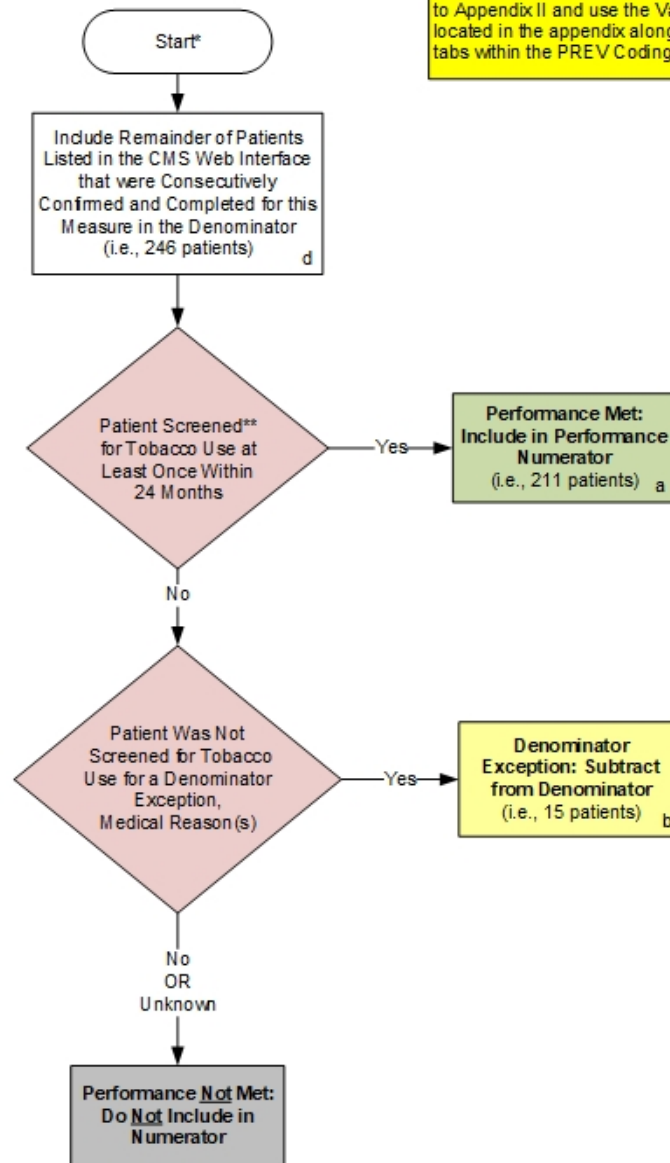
to Appendix II and use the Va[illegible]
located in the appendix along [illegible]
tabs within the PREV Coding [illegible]

Start*

Include Remainder of Patients Listed in the CMS Web Interface that were Consecutively Confirmed and Completed for this Measure in the Denominator (i.e., 246 patients) d

Patient Screened** for Tobacco Use at Least Once Within 24 Months

Yes

Performance Met: Include in Performance Numerator (i.e., 211 patients) a

No

Patient Was Not Screened for Tobacco Use for a Denominator Exception, Medical Reason(s)

Yes

Denominator Exception: Subtract from Denominator (i.e., 15 patients) b

No OR Unknown

Performance Not Met: Do Not Include in Numerator